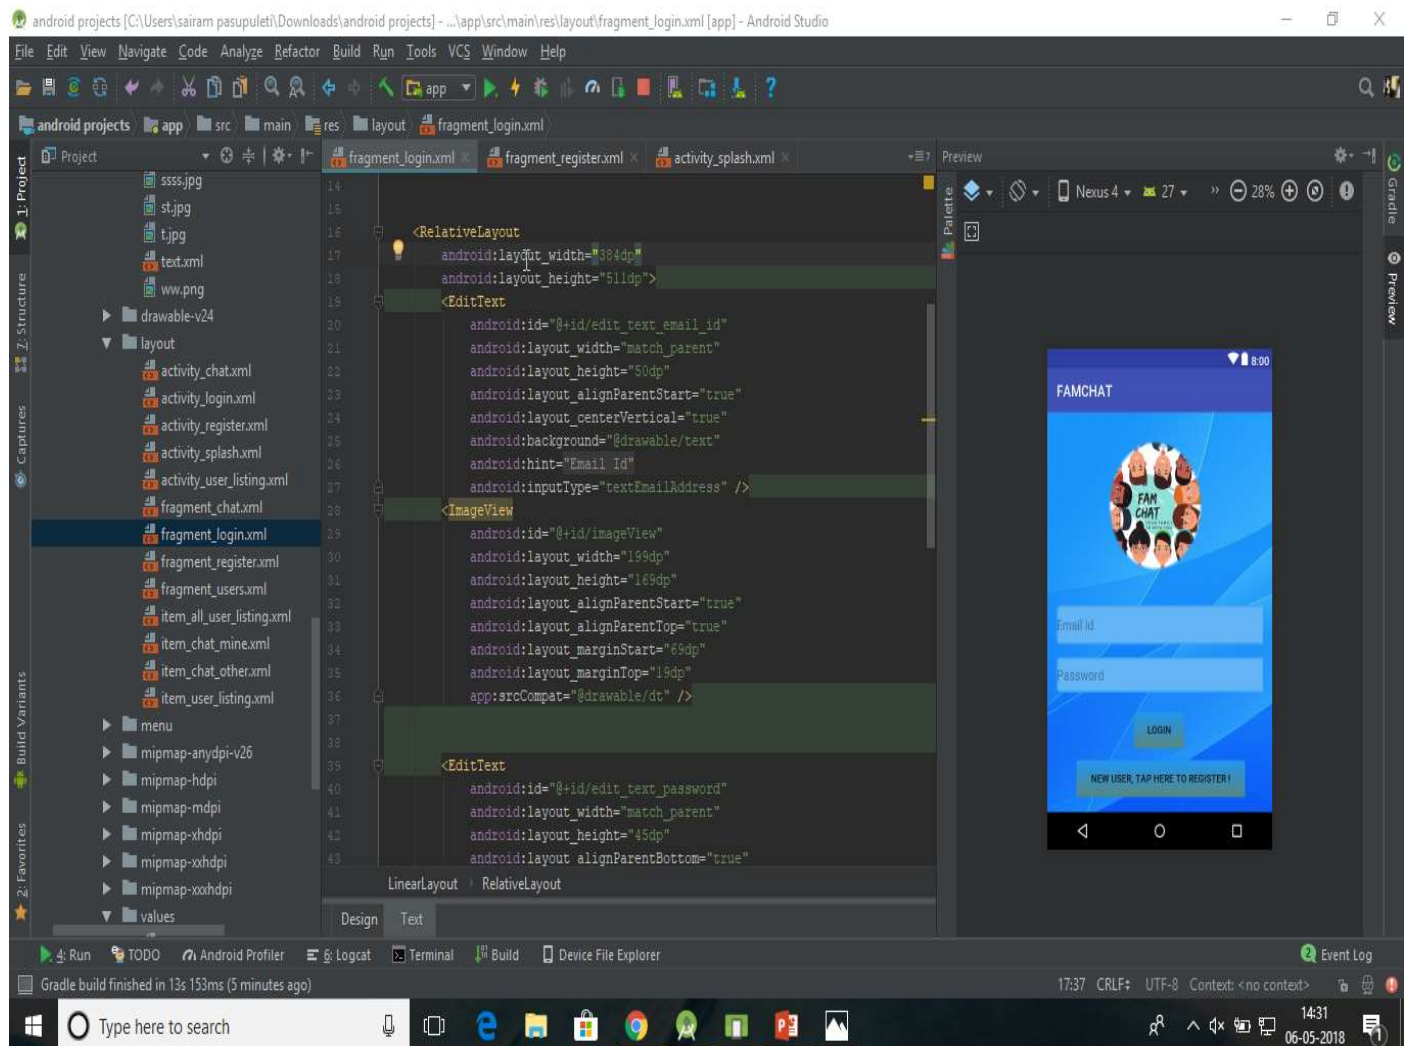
android projects [C:\Users\sairam pasupuleti\Downloads\android projects] - ...\app\src\main\res\layout\fragment_login.xml [app] - Android Studio

File Edit View Navigate Code Analyze Refactor Build Run Tools VCS Window Help

app

android projects app src main res layout fragment_login.xml

Project

1: Project

7: Structure

Captures

Build Variants

2: Favorites

ssss.jpg
st.jpg
t.jpg
text.xml
ww.png
drawable-v24
layout
activity_chat.xml
activity_login.xml
activity_register.xml
activity_splash.xml
activity_user_listing.xml
fragment_chat.xml
fragment_login.xml
fragment_register.xml
fragment_users.xml
item_all_user_listing.xml
item_chat_mine.xml
item_chat_other.xml
item_user_listing.xml
menu
mipmap-anydpi-v26
mipmap-hdpi
mipmap-mdpi
mipmap-xhdpi
mipmap-xxhdpi
mipmap-xxxhdpi
values

fragment_login.xml fragment_register.xml activity_splash.xml

14
15
16 <RelativeLayout
17 android:layout_width="384dp"
18 android:layout_height="511dp">
19 <EditText
20 android:id="@+id/edit_text_email_id"
21 android:layout_width="match_parent"
22 android:layout_height="50dp"
23 android:layout_alignParentStart="true"
24 android:layout_centerVertical="true"
25 android:background="@drawable/text"
26 android:hint="Email Id"
27 android:inputType="textEmailAddress" />
28 <ImageView
29 android:id="@+id/imageView"
30 android:layout_width="199dp"
31 android:layout_height="169dp"
32 android:layout_alignParentStart="true"
33 android:layout_alignParentTop="true"
34 android:layout_marginStart="69dp"
35 android:layout_marginTop="19dp"
36 app:srcCompat="@drawable/dt" />
37
38
39 <EditText
40 android:id="@+id/edit_text_password"
41 android:layout_width="match_parent"
42 android:layout_height="45dp"
43 android:layout_alignParentBottom="true"

LinearLayout RelativeLayout

Design Text

Preview

Palette

Nexus 4 27 28%

8:00

FAMCHAT

FAM CHAT

Email Id

Password

LOGIN

NEW USER, TAP HERE TO REGISTER !

Gradle

Preview

4: Run TODO Android Profiler 6: Logcat Terminal Build Device File Explorer Event Log

Gradle build finished in 13s 153ms (5 minutes ago)

17:37 CRLF: UTF-8 Context: <no context>

Type here to search

14:31
06-05-2018